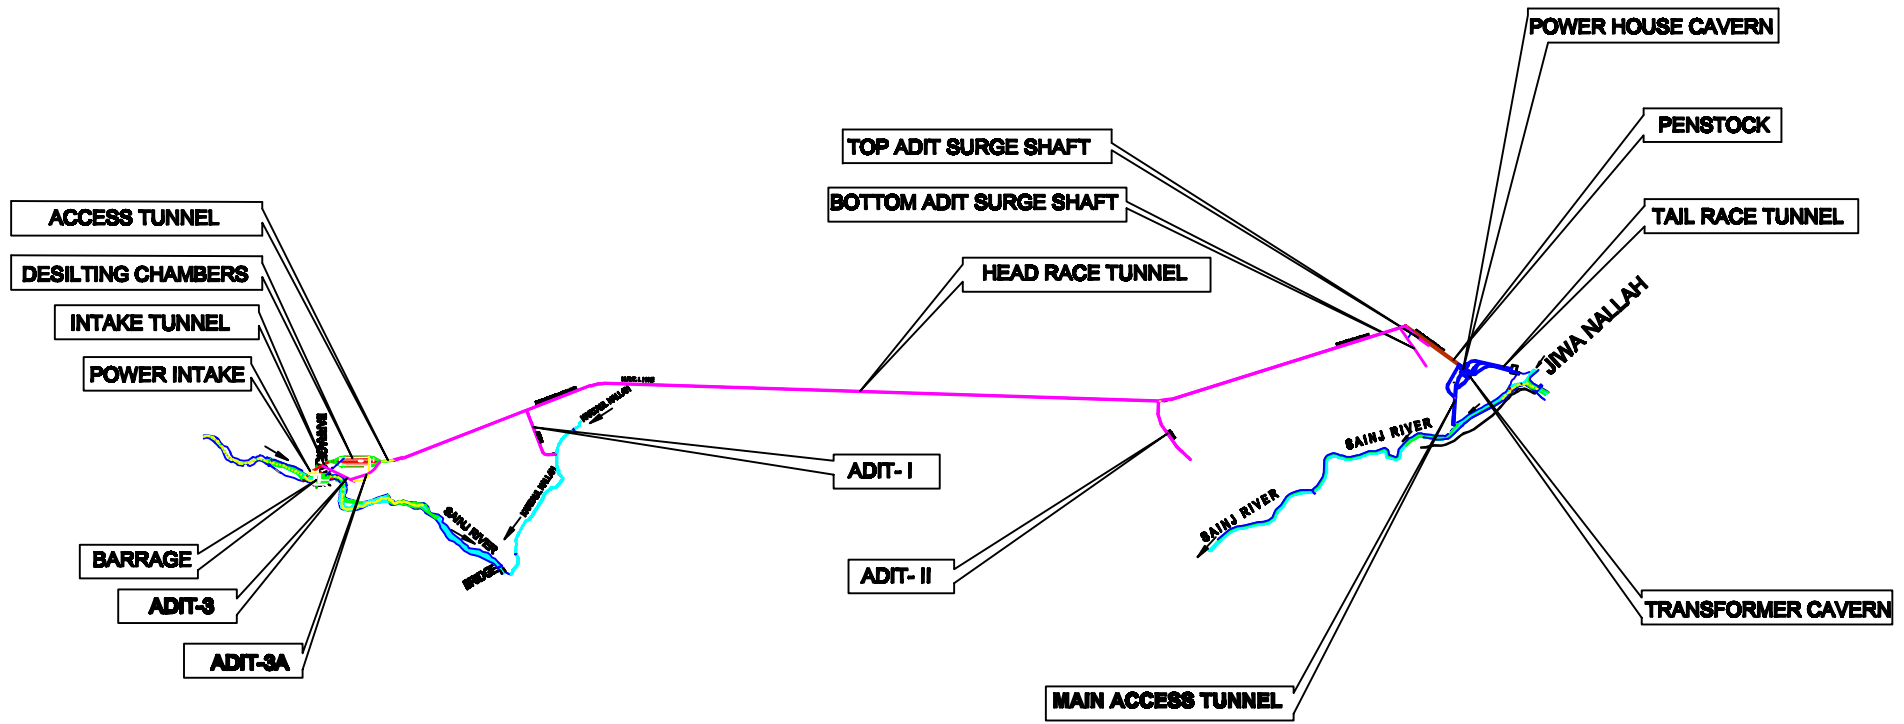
POWER HOUSE CAVERN

PENSTOCK

TOP ADIT SURGE SHAFT

BOTTOM ADIT SURGE SHAFT

TAIL RACE TUNNEL

HEAD RACE TUNNEL

JIWA NALLAH

ACCESS TUNNEL

DESILTING CHAMBERS

INTAKE TUNNEL

POWER INTAKE

BARRAGE

SAINJ RIVER

SAINJ RIVER

ADIT- I

SAINJ RIVER

BRIDGE

BARRAGE

ADIT-3

ADIT-3A

ADIT- II

TRANSFORMER CAVERN

MAIN ACCESS TUNNEL